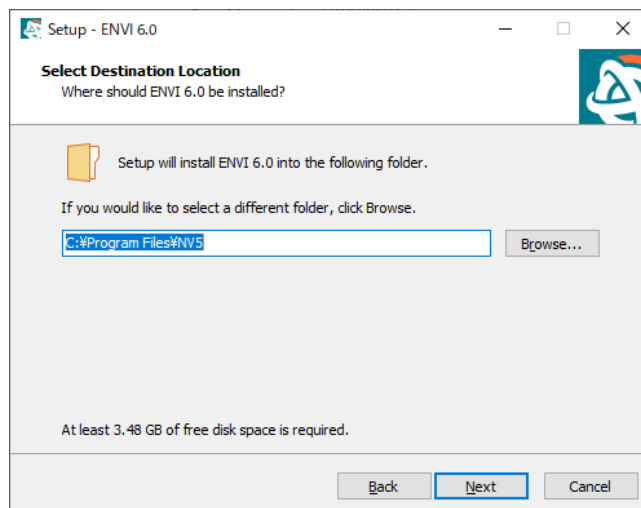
Setup - ENVI 6.0

Select Destination Location
Where should ENVI 6.0 be installed?

Setup will install ENVI 6.0 into the following folder.

If you would like to select a different folder, click Browse.

C:¥Program Files¥NV5

Browse...

At least 3.48 GB of free disk space is required.

Back
Next
Cancel